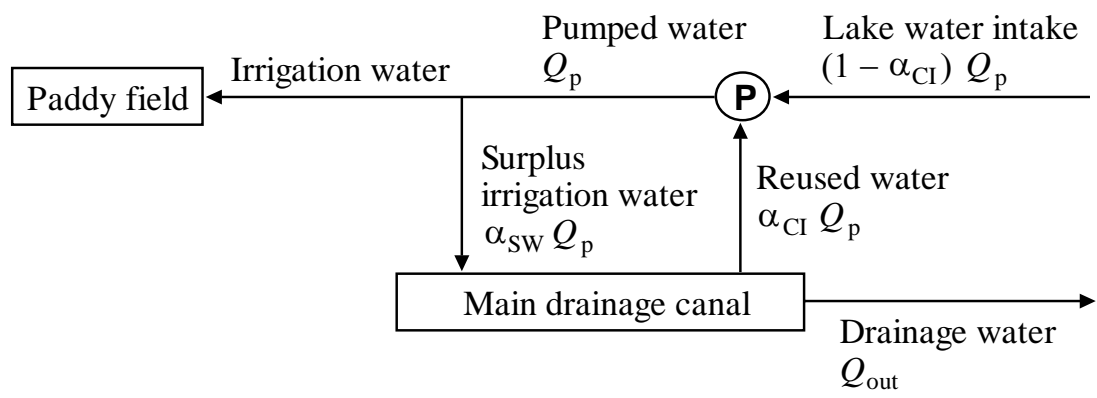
Pumped water
$Q_{\mathrm{p}}$

Lake water intake
$(1-\alpha_{\mathrm{CI}})\ Q_{\mathrm{p}}$

Paddy field

Irrigation water

P

Surplus irrigation water
$\alpha_{\mathrm{SW}}\ Q_{\mathrm{p}}$

Reused water
$\alpha_{\mathrm{CI}}\ Q_{\mathrm{p}}$

Main drainage canal

Drainage water
$Q_{\mathrm{out}}$